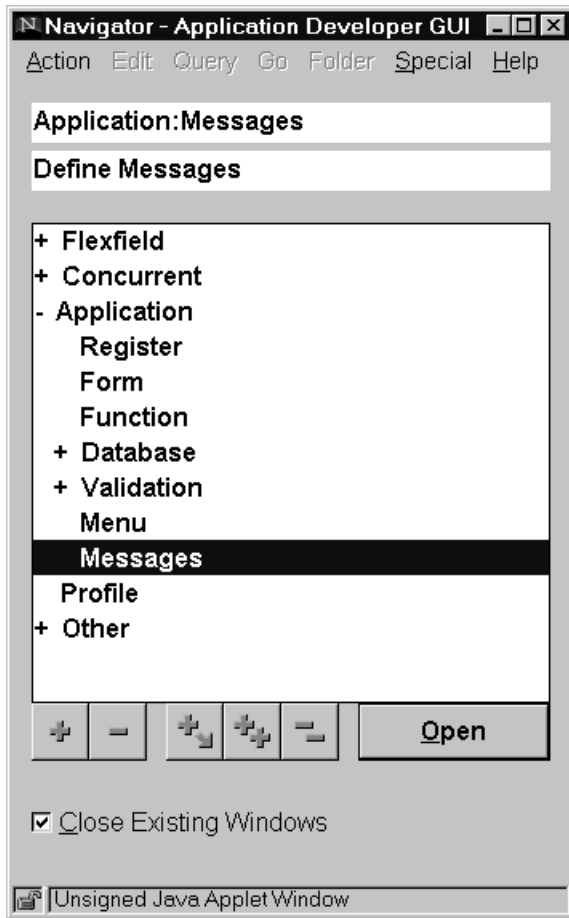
Navigator - Application Developer GUI

Action Edit Query Go Folder Special Help

Application:Messages

Define Messages

+ Flexfield
+ Concurrent
- Application
Register
Form
Function
+ Database
+ Validation
Menu
Messages
Profile
+ Other

Open

☑ Close Existing Windows

Unsigned Java Applet Window